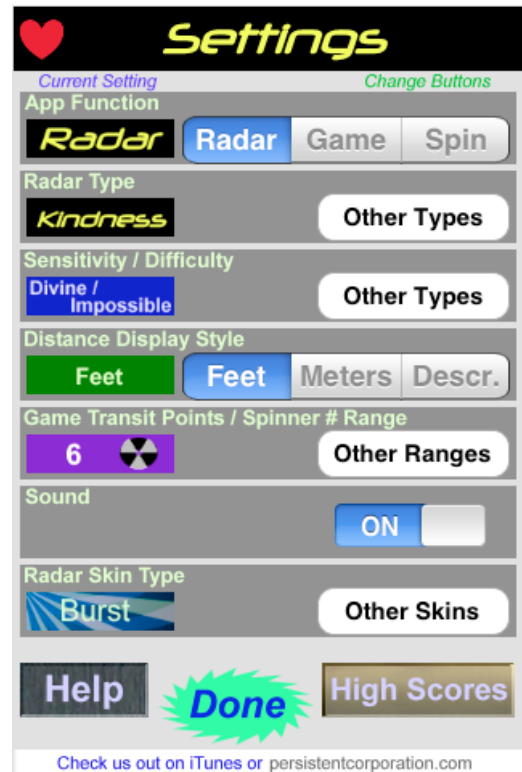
Settings

Current Setting
Change Buttons

App Function
Radar
Radar | Game | Spin

Radar Type
Kindness
Other Types

Sensitivity / Difficulty
Divine / Impossible
Other Types

Distance Display Style
Feet
Feet | Meters | Descr.

Game Transit Points / Spinner # Range
6
Other Ranges

Sound
ON

Radar Skin Type
Burst
Other Skins

Help
Done
High Scores

Check us out on iTunes or persistentcorporation.com